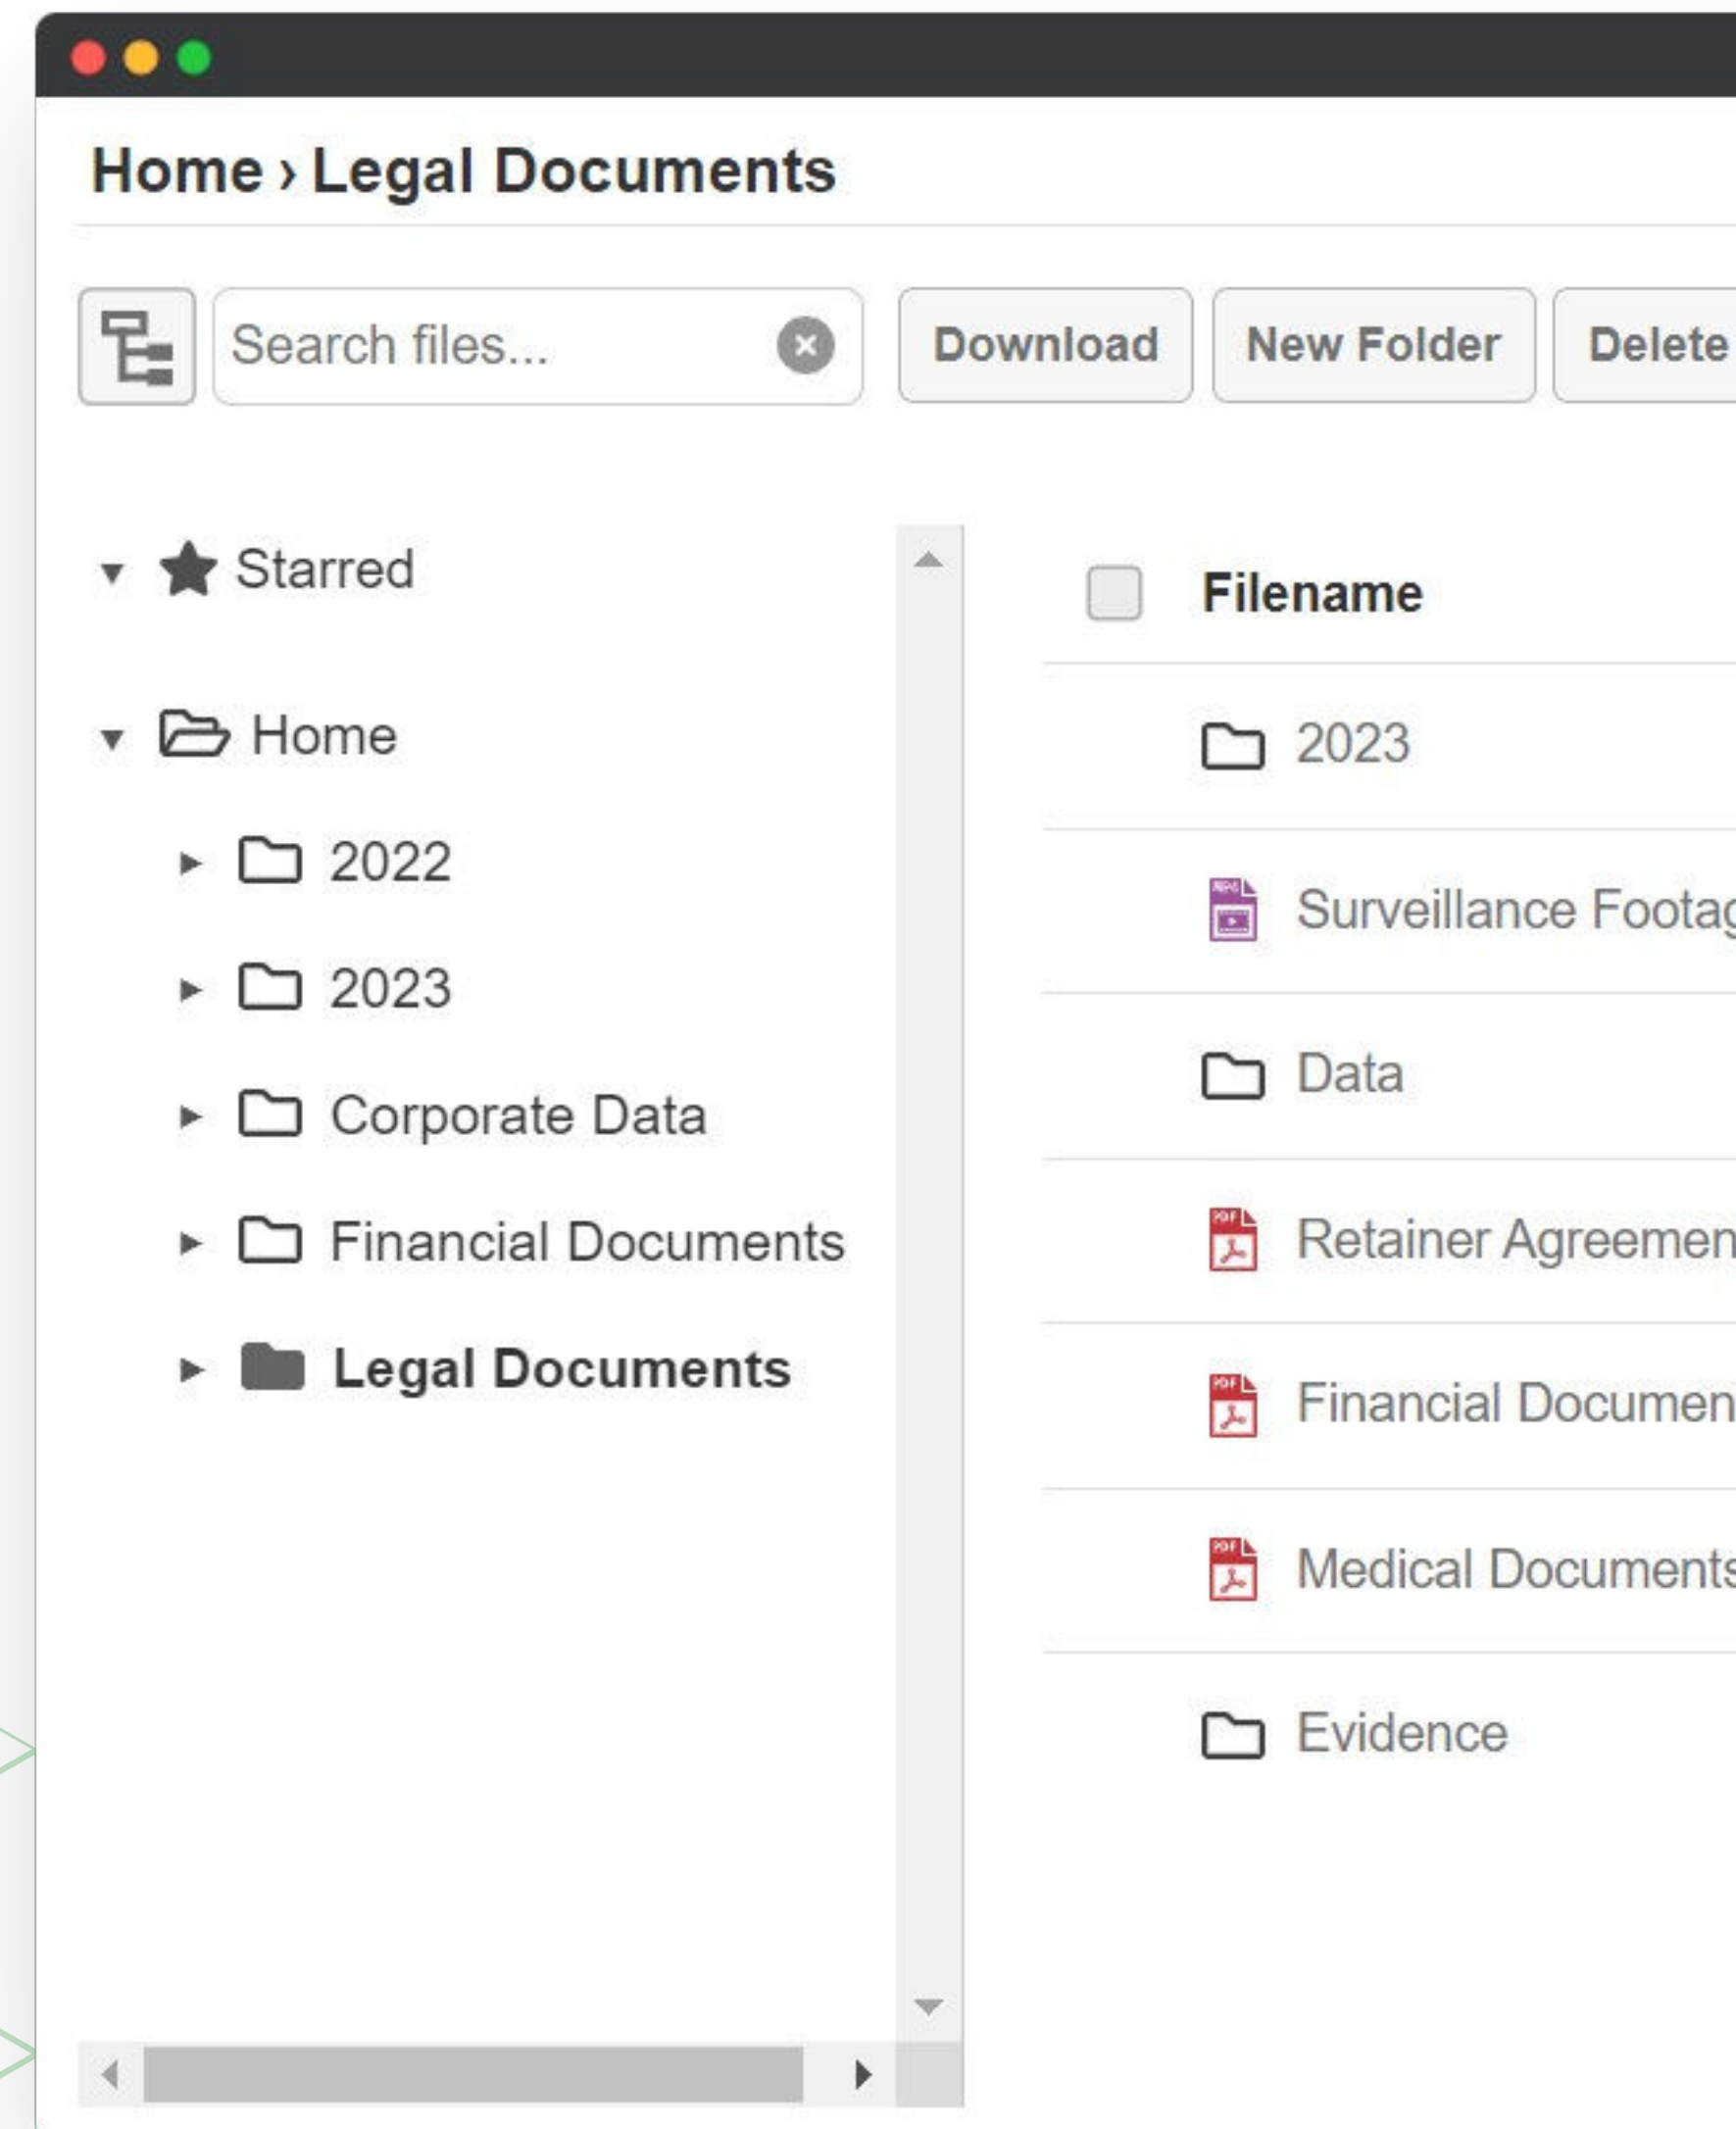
Home › Legal Documents

Search files...

Download

New Folder

Delete

Starred

Home

2022

2023

Corporate Data

Financial Documents

Legal Documents

Filename

2023

Surveillance Footag

Data

Retainer Agreemen

Financial Documen

Medical Documents

Evidence